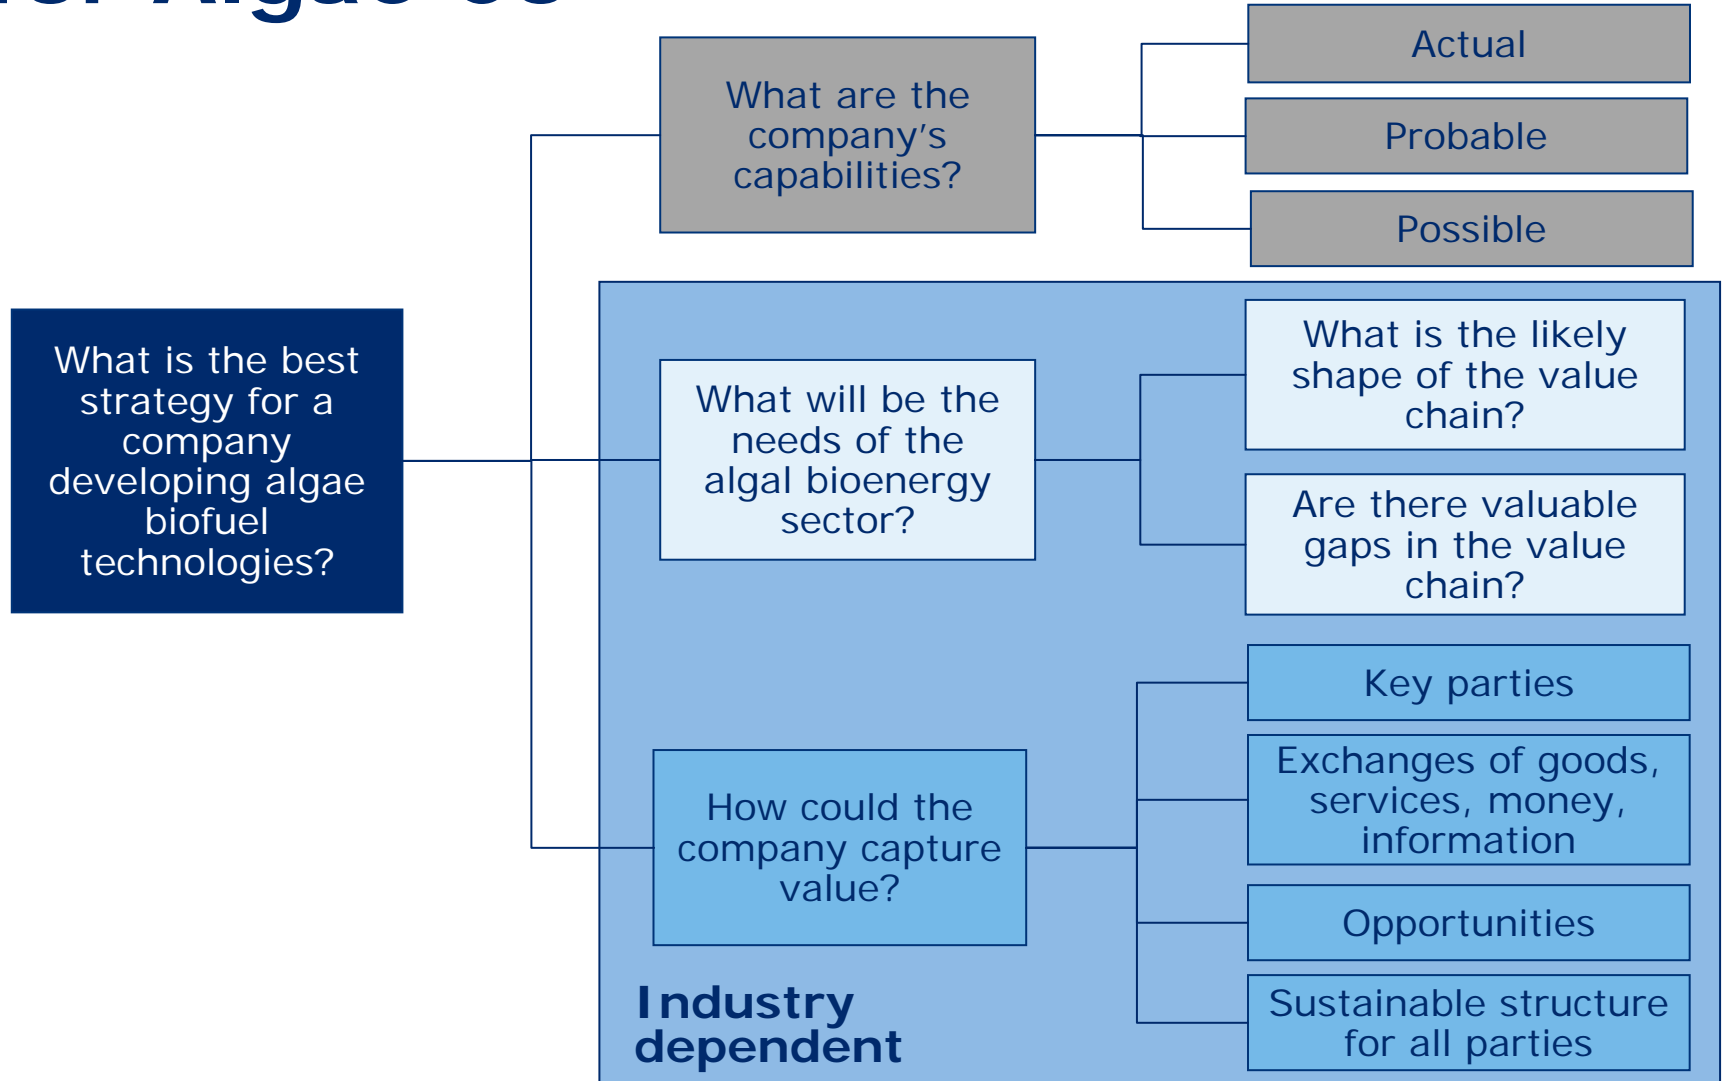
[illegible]

What are the company's capabilities?

Actual

Probable

Possible

What is the best strategy for a company developing algae biofuel technologies?

What will be the needs of the algal bioenergy sector?

What is the likely shape of the value chain?

Are there valuable gaps in the value chain?

How could the company capture value?

Key parties

Exchanges of goods, services, money, information

Opportunities

Sustainable structure for all parties

Industry dependent